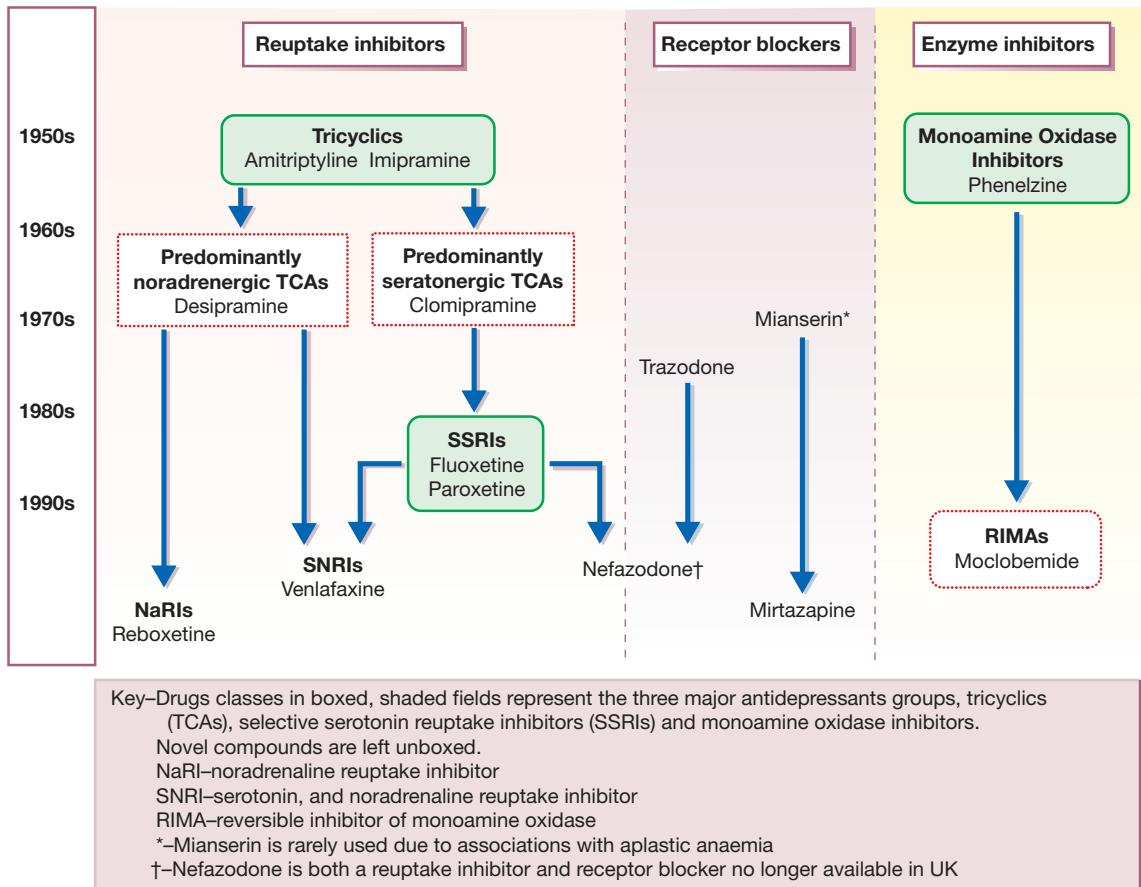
Reuptake inhibitors

Receptor blockers

Enzyme inhibitors

1950s

1960s

1970s

1980s

1990s

Tricyclics
Amitriptyline Imipramine

Predominantly noradrenergic TCAs
Desipramine

Predominantly seratonergic TCAs
Clomipramine

SSRIs
Fluoxetine
Paroxetine

SNRIs
Venlafaxine

NaRIs
Reboxetine

Nefazodone†

Trazodone

Mianserin*

Mirtazapine

Monoamine Oxidase Inhibitors
Phenelzine

RIMAs
Moclobemide

Key–Drugs classes in boxed, shaded fields represent the three major antidepressants groups, tricyclics (TCAs), selective serotonin reuptake inhibitors (SSRIs) and monoamine oxidase inhibitors.
Novel compounds are left unboxed.
NaRI–noradrenaline reuptake inhibitor
SNRI–serotonin, and noradrenaline reuptake inhibitor
RIMA–reversible inhibitor of monoamine oxidase
*–Mianserin is rarely used due to associations with aplastic anaemia
†–Nefazodone is both a reuptake inhibitor and receptor blocker no longer available in UK